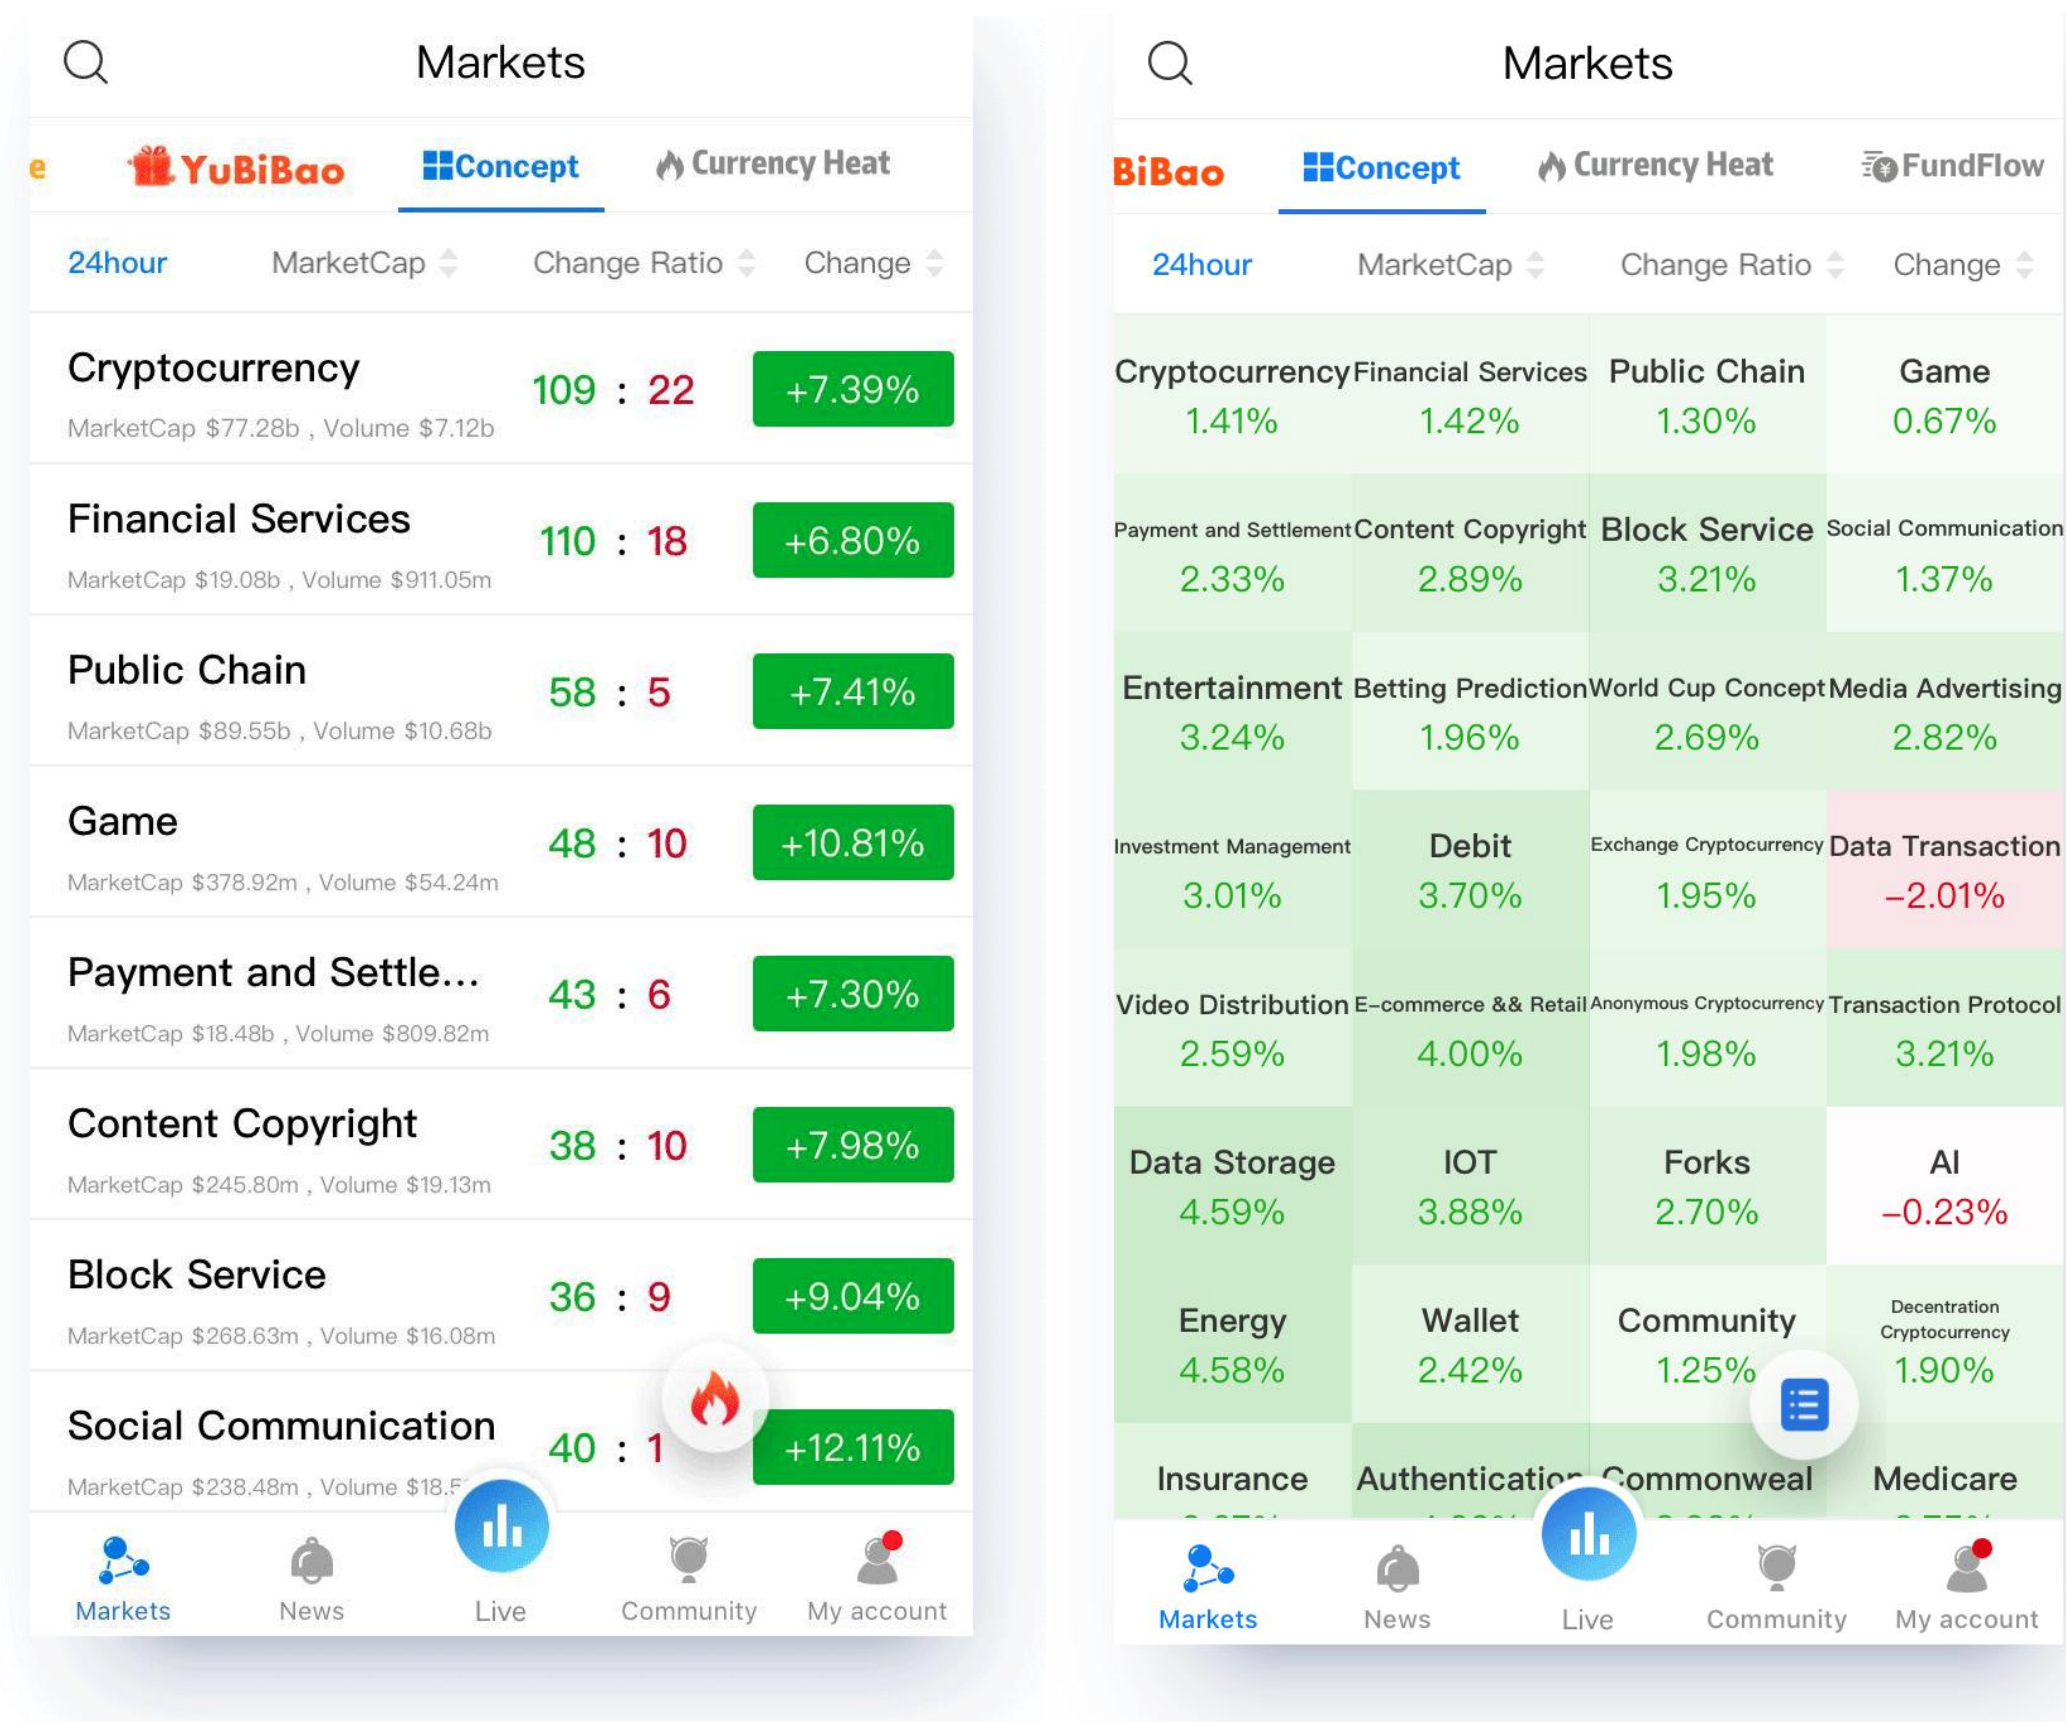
Markets

e YuBiBao Concept Currency Heat

24hour MarketCap Change Ratio Change

Cryptocurrency
MarketCap $77.28b , Volume $7.12b
109 : 22
+7.39%

Financial Services
MarketCap $19.08b , Volume $911.05m
110 : 18
+6.80%

Public Chain
MarketCap $89.55b , Volume $10.68b
58 : 5
+7.41%

Game
MarketCap $378.92m , Volume $54.24m
48 : 10
+10.81%

Payment and Settle...
MarketCap $18.48b , Volume $809.82m
43 : 6
+7.30%

Content Copyright
MarketCap $245.80m , Volume $19.13m
38 : 10
+7.98%

Block Service
MarketCap $268.63m , Volume $16.08m
36 : 9
+9.04%

Social Communication
MarketCap $238.48m , Volume $18.5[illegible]
40 : 1
+12.11%

Markets News Live Community My account

Markets

BiBao Concept Currency Heat FundFlow

24hour MarketCap Change Ratio Change

| | | | |
|---|---|---|---|
| Cryptocurrency 1.41% | Financial Services 1.42% | Public Chain 1.30% | Game 0.67% |
| Payment and Settlement 2.33% | Content Copyright 2.89% | Block Service 3.21% | Social Communication 1.37% |
| Entertainment 3.24% | Betting Prediction 1.96% | World Cup Concept 2.69% | Media Advertising 2.82% |
| Investment Management 3.01% | Debit 3.70% | Exchange Cryptocurrency 1.95% | Data Transaction −2.01% |
| Video Distribution 2.59% | E-commerce && Retail 4.00% | Anonymous Cryptocurrency 1.98% | Transaction Protocol 3.21% |
| Data Storage 4.59% | IOT 3.88% | Forks 2.70% | AI −0.23% |
| Energy 4.58% | Wallet 2.42% | Community 1.25% | Decentration Cryptocurrency 1.90% |
| Insurance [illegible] | Authenticatio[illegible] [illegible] | Commonweal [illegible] | Medicare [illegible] |

Markets News Live Community My account